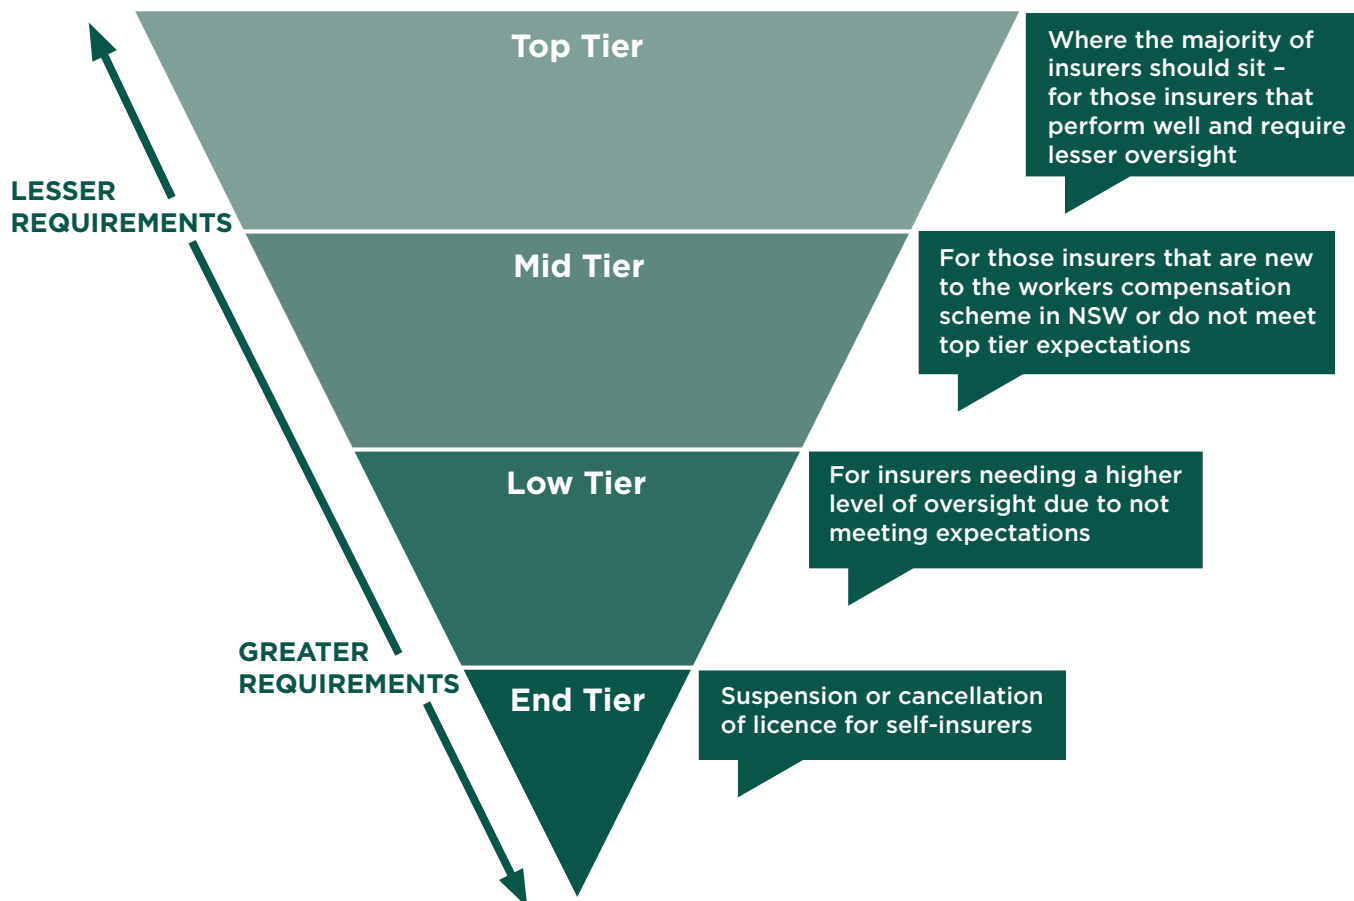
Top Tier

Where the majority of insurers should sit – for those insurers that perform well and require lesser oversight

LESSER REQUIREMENTS

Mid Tier

For those insurers that are new to the workers compensation scheme in NSW or do not meet top tier expectations

Low Tier

For insurers needing a higher level of oversight due to not meeting expectations

GREATER REQUIREMENTS

End Tier

Suspension or cancellation of licence for self-insurers